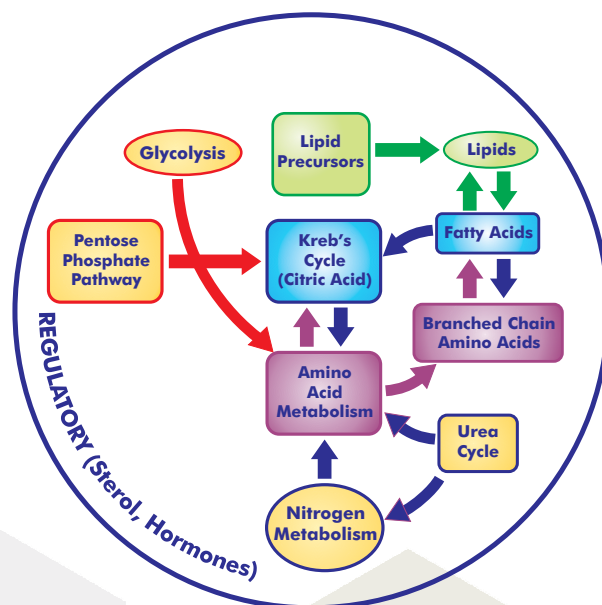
Glycolysis

Lipid Precursors

Lipids

Pentose Phosphate Pathway

Kreb's Cycle (Citric Acid)

Fatty Acids

Branched Chain Amino Acids

Amino Acid Metabolism

Urea Cycle

Nitrogen Metabolism

REGULATORY (Sterol, Hormones)